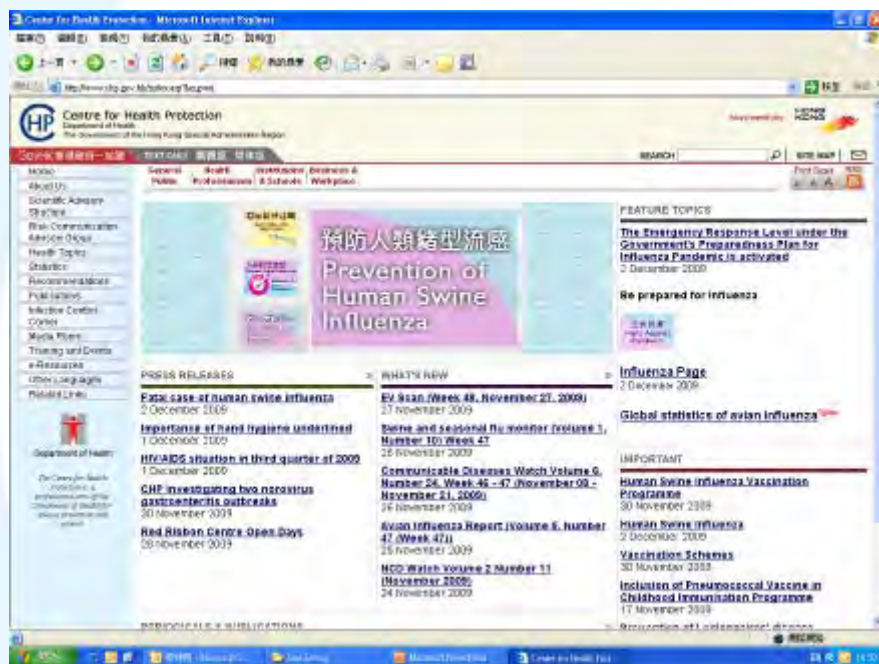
Centre for Health Protection - Microsoft Internet Explorer

Centre for Health Protection
Department of Health
The Government of the Hong Kong Special Administrative Region

TEXT ONLY 繁體版 简体版
SEARCH
SITE MAP

General Public | Health Professionals | Institutions & Schools | Business & Workplace

Home
About Us
Scientific Advisory Structure
Risk Communication Advisory Group
Health Topics
Statistics
Recommendations
Publications
Infection Control Corner
Media Room
Training and Events
e-Resources
Other Languages
Related Links

Department of Health

預防人類豬型流感
Prevention of Human Swine Influenza

FEATURE TOPICS
The Emergency Response Level under the Government's Preparedness Plan for Influenza Pandemic is activated
2 December 2009

Be prepared for influenza

Influenza Page
2 December 2009

Global statistics of avian influenza

PRESS RELEASES
Fatal case of human swine influenza
2 December 2009
Importance of hand hygiene underlined
1 December 2009
HIV/AIDS situation in third quarter of 2009
1 December 2009
CHP investigating two norovirus gastroenteritis outbreaks
30 November 2009
Red Ribbon Centre Open Days
28 November 2009

WHAT'S NEW
EV Scan (Week 48, November 27, 2009)
27 November 2009
Swine and seasonal flu monitor (Volume 1, Number 10) Week 47
26 November 2009
Communicable Diseases Watch Volume 6, Number 24, Week 46 - 47 (November 08 - November 21, 2009)
26 November 2009
Avian Influenza Report (Volume 5, Number 47 (Week 47))
25 November 2009
NCD Watch Volume 2 Number 11 (November 2009)
24 November 2009

IMPORTANT
Human Swine Influenza Vaccination Programme
30 November 2009
Human Swine Influenza
2 December 2009
Vaccination Schemes
30 November 2009
Inclusion of Pneumococcal Vaccine in Childhood Immunisation Programme
17 November 2009

PERIODICALS & PUBLICATIONS